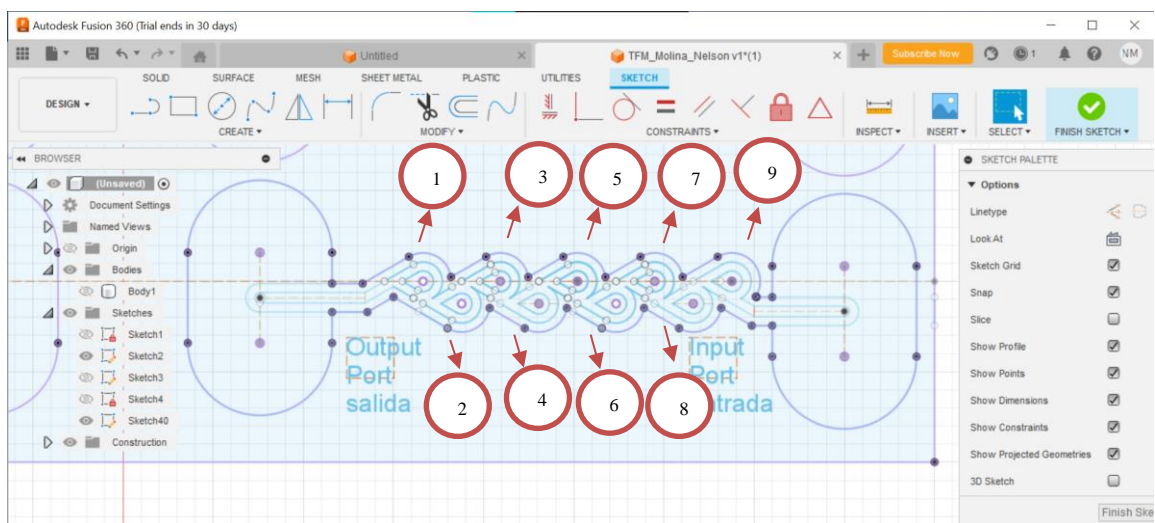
Autodesk Fusion 360 (Trial ends in 30 days)

Untitled

TFM_Molina_Nelson v1*(1)

Subscribe Now

1

NM

DESIGN

SOLID SURFACE MESH SHEET METAL PLASTIC UTILITIES SKETCH

CREATE

MODIFY

CONSTRAINTS

INSPECT

INSERT

SELECT

FINISH SKETCH

BROWSER

(Unsaved)

Document Settings

Named Views

Origin

Bodies

Body1

Sketches

Sketch1

Sketch2

Sketch3

Sketch4

Sketch40

Construction

1 3 5 7 9

2 4 6 8

Output Port salida

Input Port entrada

SKETCH PALETTE

Options

Linetype

Look At

Sketch Grid

Snap

Slice

Show Profile

Show Points

Show Dimensions

Show Constraints

Show Projected Geometries

3D Sketch

Finish Ske